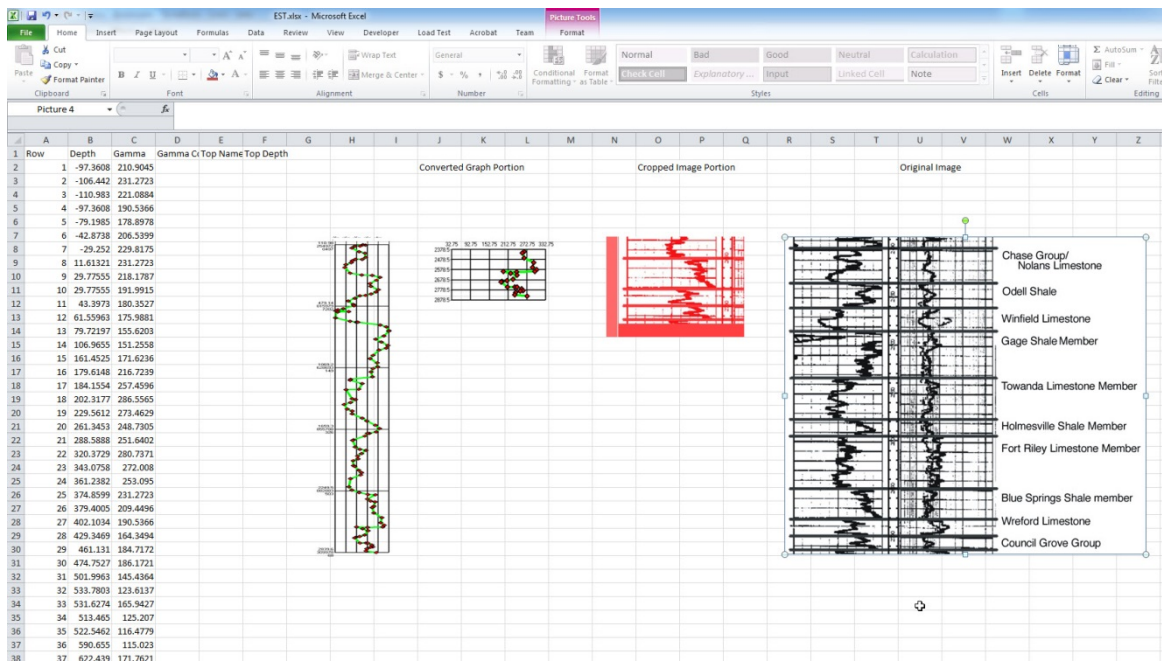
EST.xlsx - Microsoft Excel

Picture Tools

File Home Insert Page Layout Formulas Data Review View Developer Load Test Acrobat Team Format

Cut
Copy
Paste
Format Painter
Clipboard
Font
Wrap Text
Merge & Center
Alignment
General
$ % ,
Number
Conditional Formatting
Format as Table
Normal
Bad
Good
Neutral
Calculation
Check Cell
Explanatory ...
Input
Linked Cell
Note
Styles
Insert
Delete
Format
Cells
AutoSum
Fill
Clear
Editing

Picture 4

| | A | B | C | D | E | F |
|---|---|---|---|---|---|---|
| 1 | Row | Depth | Gamma | Gamma Co | Top Name | Top Depth |
| 2 | 1 | -97.3608 | 210.9045 | | | |
| 3 | 2 | -106.442 | 231.2723 | | | |
| 4 | 3 | -110.983 | 221.0884 | | | |
| 5 | 4 | -97.3608 | 190.5366 | | | |
| 6 | 5 | -79.1985 | 178.8978 | | | |
| 7 | 6 | -42.8738 | 206.5399 | | | |
| 8 | 7 | -29.252 | 229.8175 | | | |
| 9 | 8 | 11.61321 | 231.2723 | | | |
| 10 | 9 | 29.77555 | 218.1787 | | | |
| 11 | 10 | 29.77555 | 191.9915 | | | |
| 12 | 11 | 43.3973 | 180.3527 | | | |
| 13 | 12 | 61.55963 | 175.9881 | | | |
| 14 | 13 | 79.72197 | 155.6203 | | | |
| 15 | 14 | 106.9655 | 151.2558 | | | |
| 16 | 15 | 161.4525 | 171.6236 | | | |
| 17 | 16 | 179.6148 | 216.7239 | | | |
| 18 | 17 | 184.1554 | 257.4596 | | | |
| 19 | 18 | 202.3177 | 286.5565 | | | |
| 20 | 19 | 229.5612 | 273.4629 | | | |
| 21 | 20 | 261.3453 | 248.7305 | | | |
| 22 | 21 | 288.5888 | 251.6402 | | | |
| 23 | 22 | 320.3729 | 280.7371 | | | |
| 24 | 23 | 343.0758 | 272.008 | | | |
| 25 | 24 | 361.2382 | 253.095 | | | |
| 26 | 25 | 374.8599 | 231.2723 | | | |
| 27 | 26 | 379.4005 | 209.4496 | | | |
| 28 | 27 | 402.1034 | 190.5366 | | | |
| 29 | 28 | 429.3469 | 164.3494 | | | |
| 30 | 29 | 461.131 | 184.7172 | | | |
| 31 | 30 | 474.7527 | 186.1721 | | | |
| 32 | 31 | 501.9963 | 145.4364 | | | |
| 33 | 32 | 533.7803 | 123.6137 | | | |
| 34 | 33 | 531.6274 | 165.9427 | | | |
| 35 | 34 | 513.465 | 125.207 | | | |
| 36 | 35 | 522.5462 | 116.4779 | | | |
| 37 | 36 | 590.655 | 115.023 | | | |
| 38 | 37 | 622.439 | 171.7621 | | | |

Converted Graph Portion

32.75 92.75 152.75 212.75 272.75 332.75
2378.5
2478.5
2578.5
2678.5
2778.5
2878.5

Cropped Image Portion

Original Image

Chase Group/
Nolans Limestone
Odell Shale
Winfield Limestone
Gage Shale Member
Towanda Limestone Member
Holmesville Shale Member
Fort Riley Limestone Member
Blue Springs Shale member
Wreford Limestone
Council Grove Group